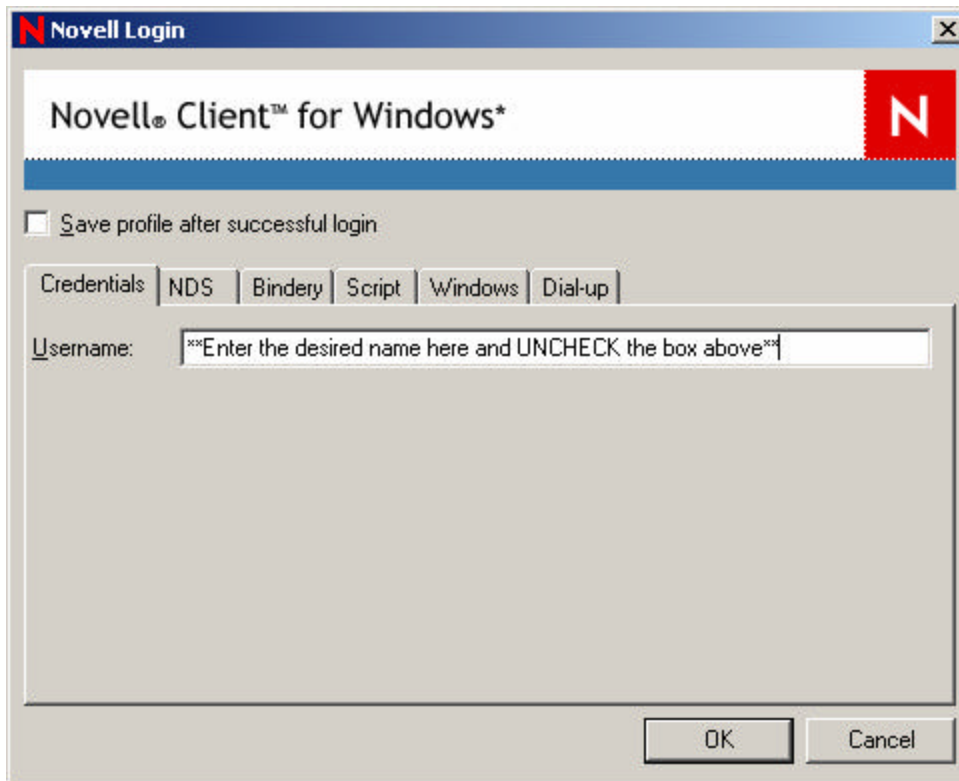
N Novell Login

×

Novell® Client™ for Windows*

N

Save profile after successful login

Credentials | NDS | Bindery | Script | Windows | Dial-up

Username: **Enter the desired name here and UNCHECK the box above**

OK

Cancel